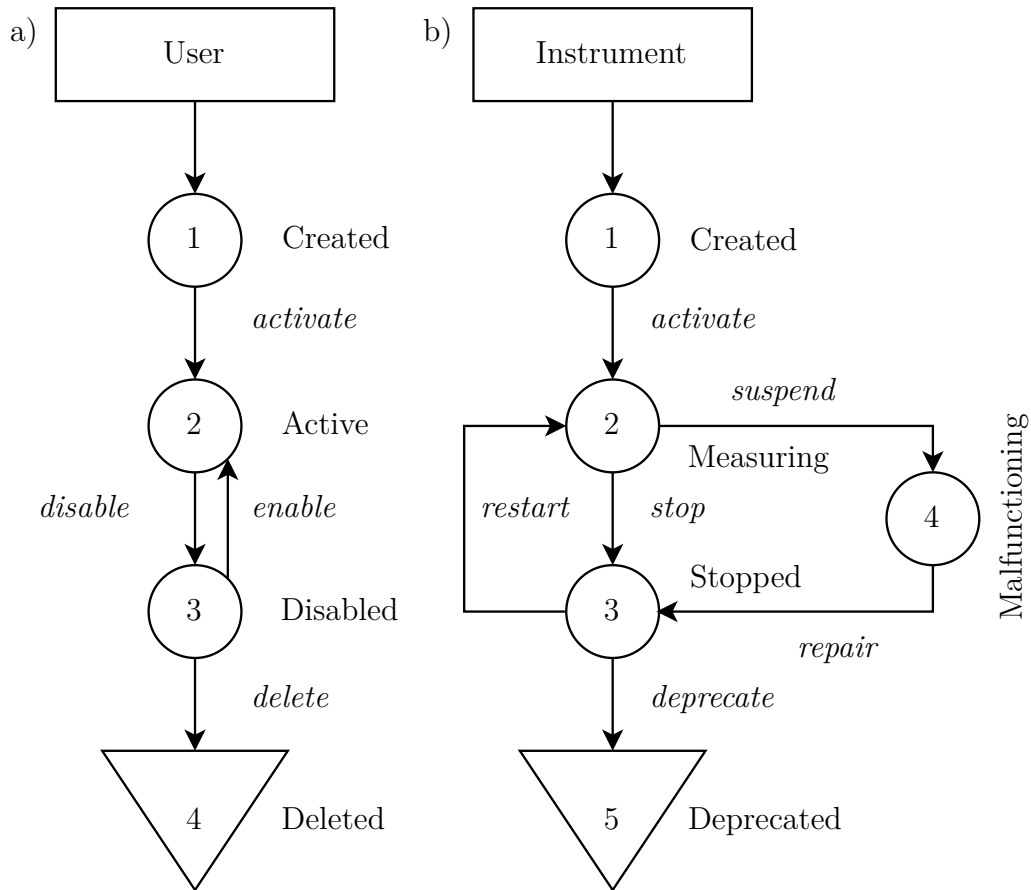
a)

User

1 Created

activate

2 Active

disable

enable

3 Disabled

delete

4 Deleted

b)

Instrument

1 Created

activate

suspend

2 Measuring

Malfunctioning

restart

stop

4

3 Stopped

repair

deprecate

5 Deprecated